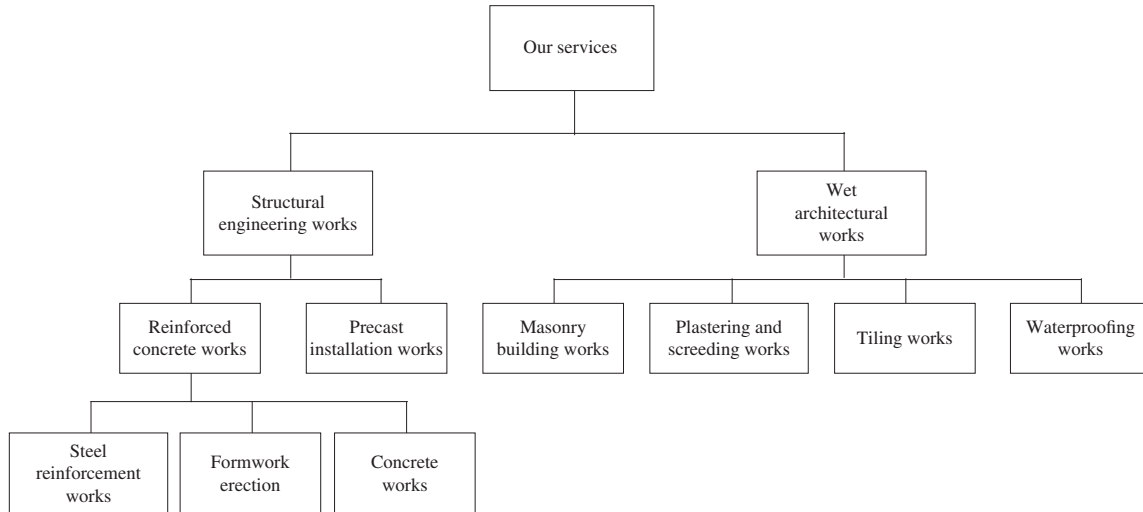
Our services

Structural engineering works

Wet architectural works

Reinforced concrete works

Precast installation works

Masonry building works

Plastering and screeding works

Tiling works

Waterproofing works

Steel reinforcement works

Formwork erection

Concrete works